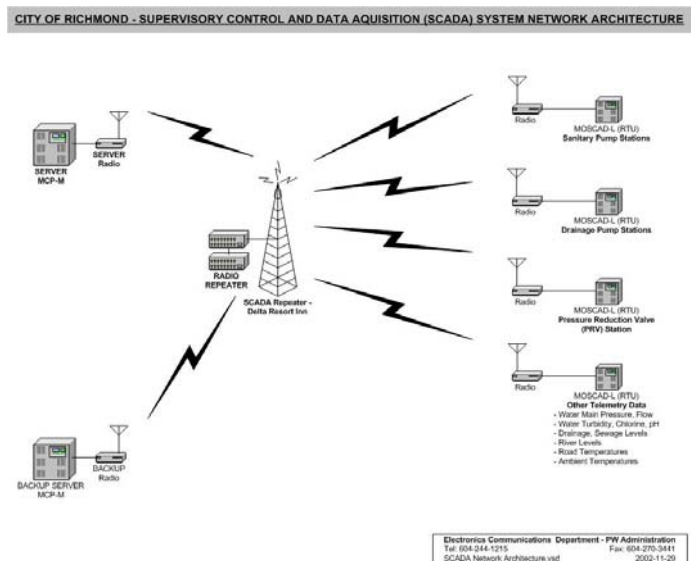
CITY OF RICHMOND - SUPERVISORY CONTROL AND DATA AQUISITION (SCADA) SYSTEM NETWORK ARCHITECTURE

SERVER Radio

SERVER MCP-M

RADIO REPEATER

SCADA Repeater - Delta Resort Inn

Radio

MOSCAD-L (RTU)
Sanitary Pump Stations

Radio

MOSCAD-L (RTU)
Drainage Pump Stations

Radio

MOSCAD-L (RTU)
Pressure Reduction Valve (PRV) Station

Radio

MOSCAD-L (RTU)
Other Telemetry Data
- Water Main Pressure, Flow
- Water Turbidity, Chlorine, pH
- Drainage, Sewage Levels
- River Levels
- Road Temperatures
- Ambient Temperatures

BACKUP Radio

BACKUP SERVER MCP-M

Electronics Communications Department - PW Administration
Tel: 604-244-1215 Fax: 604-270-3441
SCADA Network Architecture.vsd 2002-11-29